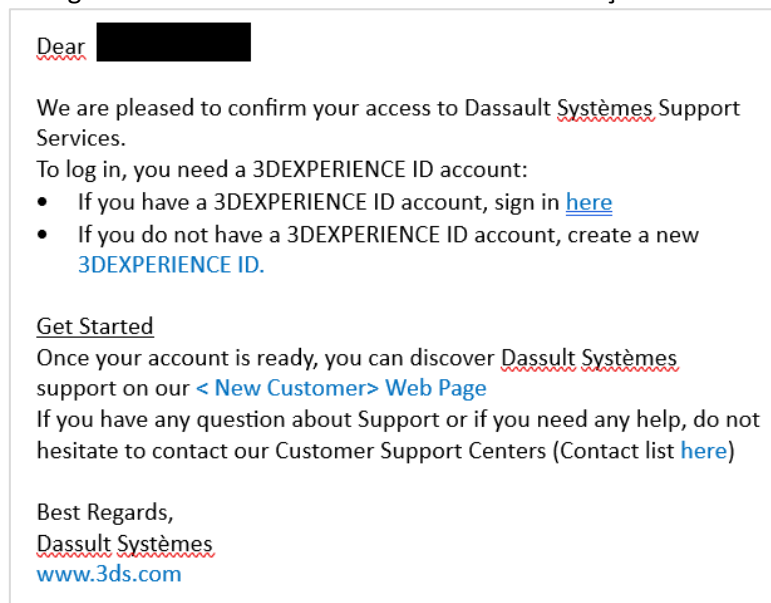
Dear

We are pleased to confirm your access to Dassault Systèmes Support Services.
To log in, you need a 3DEXPERIENCE ID account:
• If you have a 3DEXPERIENCE ID account, sign in here
• If you do not have a 3DEXPERIENCE ID account, create a new 3DEXPERIENCE ID.

Get Started
Once your account is ready, you can discover Dassult Systèmes support on our < New Customer> Web Page
If you have any question about Support or if you need any help, do not hesitate to contact our Customer Support Centers (Contact list here)

Best Regards,
Dassult Systèmes
www.3ds.com